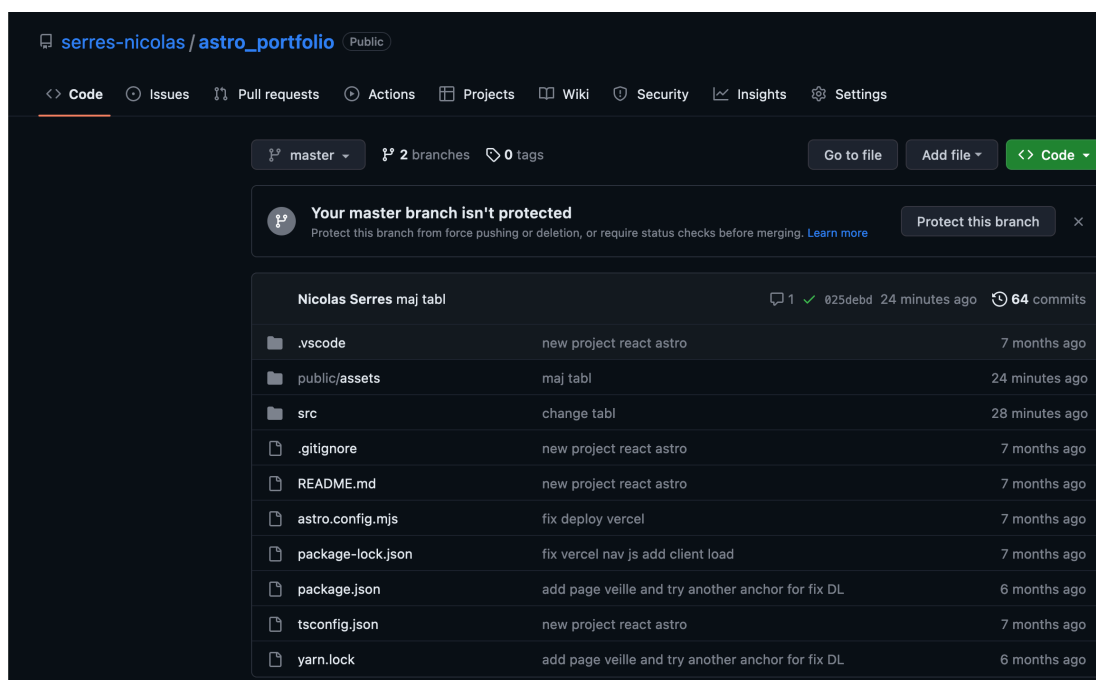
serres-nicolas / astro_portfolio Public

Code Issues Pull requests Actions Projects Wiki Security Insights Settings

master 2 branches 0 tags Go to file Add file Code

Your master branch isn't protected
Protect this branch from force pushing or deletion, or require status checks before merging. Learn more
Protect this branch

Nicolas Serres maj tabl 1 025debd 24 minutes ago 64 commits

| | | |
|---|---|---|
| .vscode | new project react astro | 7 months ago |
| public/assets | maj tabl | 24 minutes ago |
| src | change tabl | 28 minutes ago |
| .gitignore | new project react astro | 7 months ago |
| README.md | new project react astro | 7 months ago |
| astro.config.mjs | fix deploy vercel | 7 months ago |
| package-lock.json | fix vercel nav js add client load | 7 months ago |
| package.json | add page veille and try another anchor for fix DL | 6 months ago |
| tsconfig.json | new project react astro | 7 months ago |
| yarn.lock | add page veille and try another anchor for fix DL | 6 months ago |